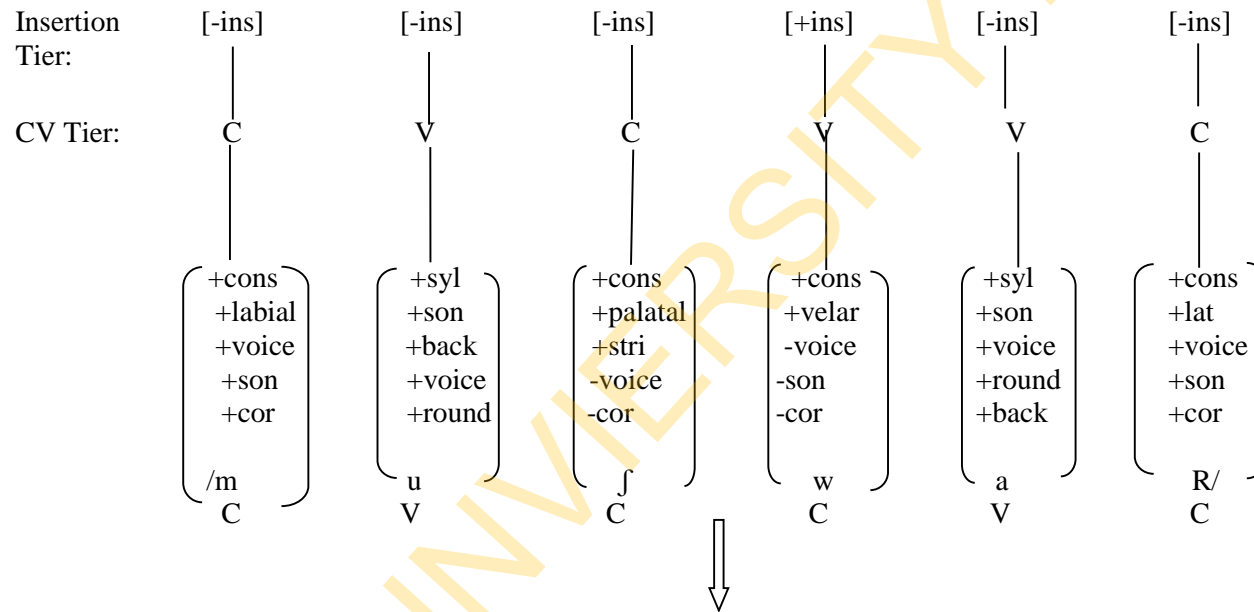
Insertion Tier: [-ins] [-ins] [-ins] [+ins] [-ins] [-ins]

CV Tier: C V C V V C

| +cons | +syl | +cons | +cons | +syl | +cons |
|---|---|---|---|---|---|
| +labial | +son | +palatal | +velar | +son | +lat |
| +voice | +back | +stri | -voice | +voice | +voice |
| +son | +voice | -voice | -son | +round | +son |
| +cor | +round | -cor | -cor | +back | +cor |
| /m | u | ʃ | w | a | R/ |
| C | V | C | C | V | C |

UNIVERSITY